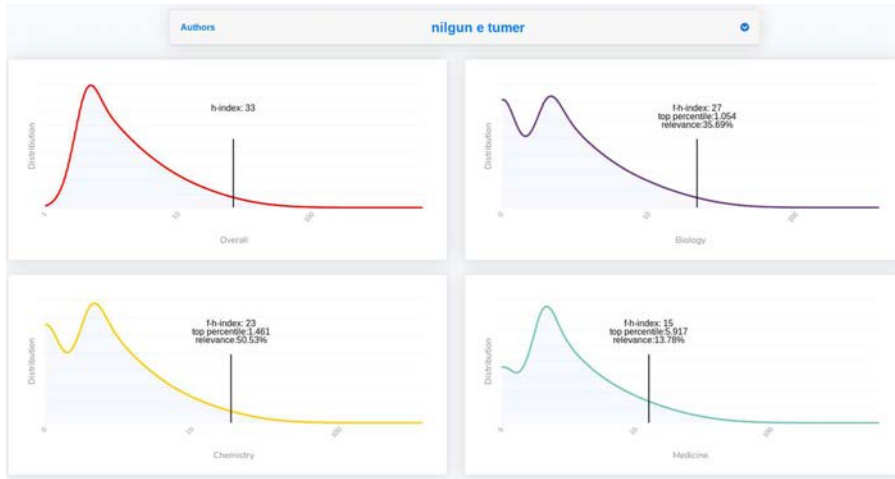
Authors

nilgun e tumer

h-index: 33

Distribution

1

10

100

Overall

f-h-index: 27
top percentile:1.054
relevance:35.69%

Distribution

0

10

100

Biology

f-h-index: 23
top percentile:1.461
relevance:50.53%

Distribution

0

10

100

Chemistry

f-h-index: 15
top percentile:5.917
relevance:13.78%

Distribution

0

10

100

Medicine